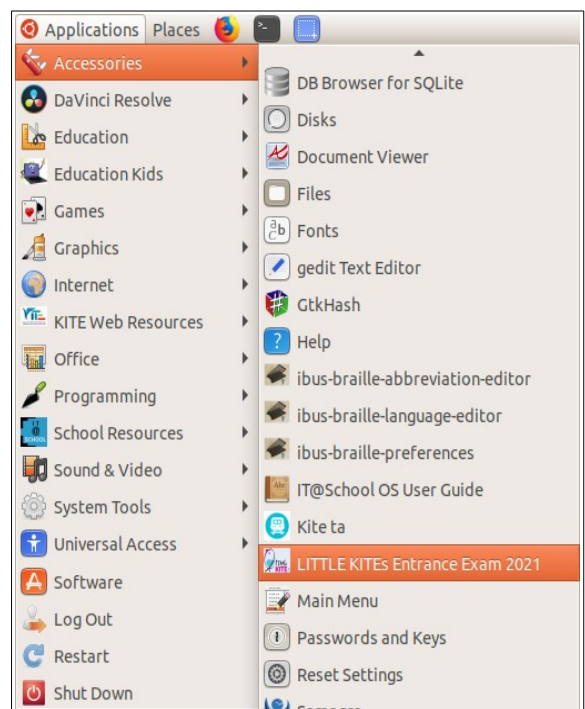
Applications Places

Accessories
DaVinci Resolve
Education
Education Kids
Games
Graphics
Internet
KITE Web Resources
Office
Programming
School Resources
Sound & Video
System Tools
Universal Access
Software
Log Out
Restart
Shut Down

DB Browser for SQLite
Disks
Document Viewer
Files
Fonts
gedit Text Editor
GtkHash
Help
ibus-braille-abbreviation-editor
ibus-braille-language-editor
ibus-braille-preferences
IT@School OS User Guide
Kite ta
LITTLE KITEs Entrance Exam 2021
Main Menu
Passwords and Keys
Reset Settings
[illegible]